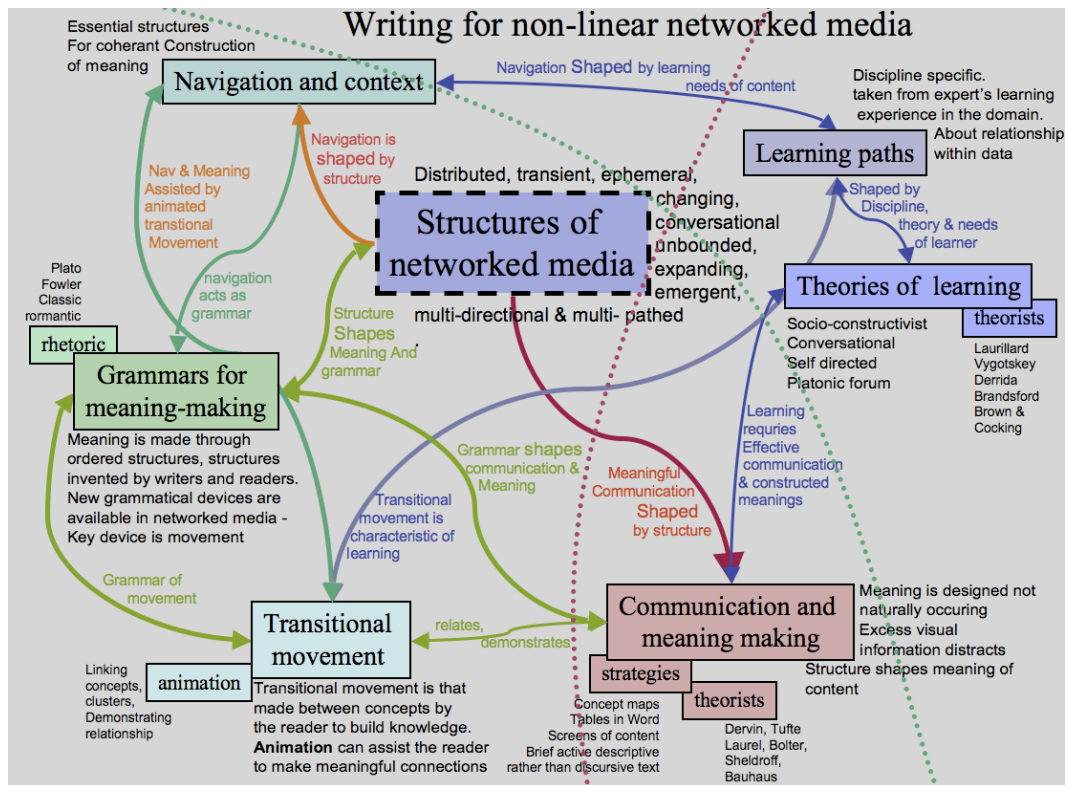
Writing for non-linear networked media

Essential structures For coherant Construction of meaning

Navigation and context

Navigation Shaped by learning needs of content

Discipline specific. taken from expert's learning experience in the domain.

About relationship within data

Learning paths

Navigation is shaped by structure

Nav & Meaning Assisted by animated transtional Movement

navigation acts as grammar

Distributed, transient, ephemeral, changing, conversational unbounded, expanding, emergent, multi-directional & multi- pathed

Structures of networked media

Shaped by Discipline, theory & needs of learner

Theories of learning

theorists

Socio-constructivist Conversational Self directed Platonic forum

Laurillard Vygotskey Derrida Brandsford Brown & Cocking

Plato Fowler Classic romantic

rhetoric

Structure Shapes Meaning And grammar

Grammars for meaning-making

Meaning is made through ordered structures, structures invented by writers and readers. New grammatical devices are available in networked media - Key device is movement

Grammar shapes communication & Meaning

Transitional movement is characteristic of learning

Meaningful Communication Shaped by structure

Learning requries Effective communication & constructed meanings

Grammar of movement

Transitional movement

relates, demonstrates

Communication and meaning making

Meaning is designed not naturally occuring Excess visual information distracts Structure shapes meaning of content

Linking concepts, clusters, Demonstrating relationship

animation

Transitional movement is that made between concepts by the reader to build knowledge. **Animation** can assist the reader to make meaningful connections

strategies

theorists

Concept maps Tables in Word Screens of content Brief active descriptive rather than discursive text

Dervin, Tufte Laurel, Bolter, Sheldroff, Bauhaus